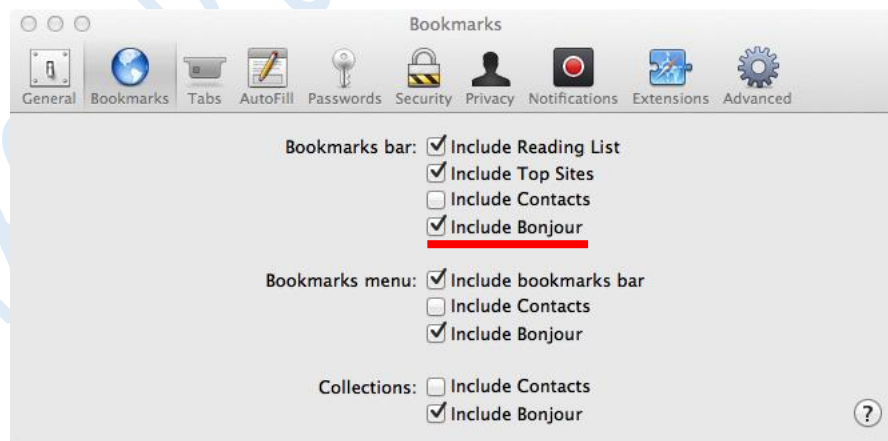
Bookmarks

General Bookmarks Tabs AutoFill Passwords Security Privacy Notifications Extensions Advanced

Bookmarks bar: ☑ Include Reading List
☑ Include Top Sites
☐ Include Contacts
☑ Include Bonjour

Bookmarks menu: ☑ Include bookmarks bar
☐ Include Contacts
☑ Include Bonjour

Collections: ☐ Include Contacts
☑ Include Bonjour

?